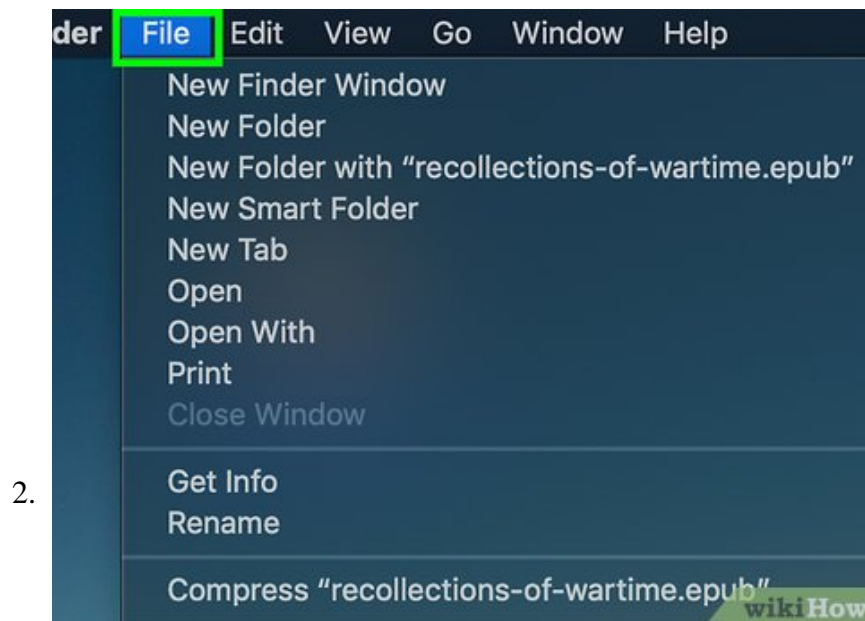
2.

der File Edit View Go Window Help

New Finder Window
New Folder
New Folder with "recollections-of-wartime.epub"
New Smart Folder
New Tab
Open
Open With
Print
Close Window

Get Info
Rename

Compress "recollections-of-wartime.epub"

wikiHow